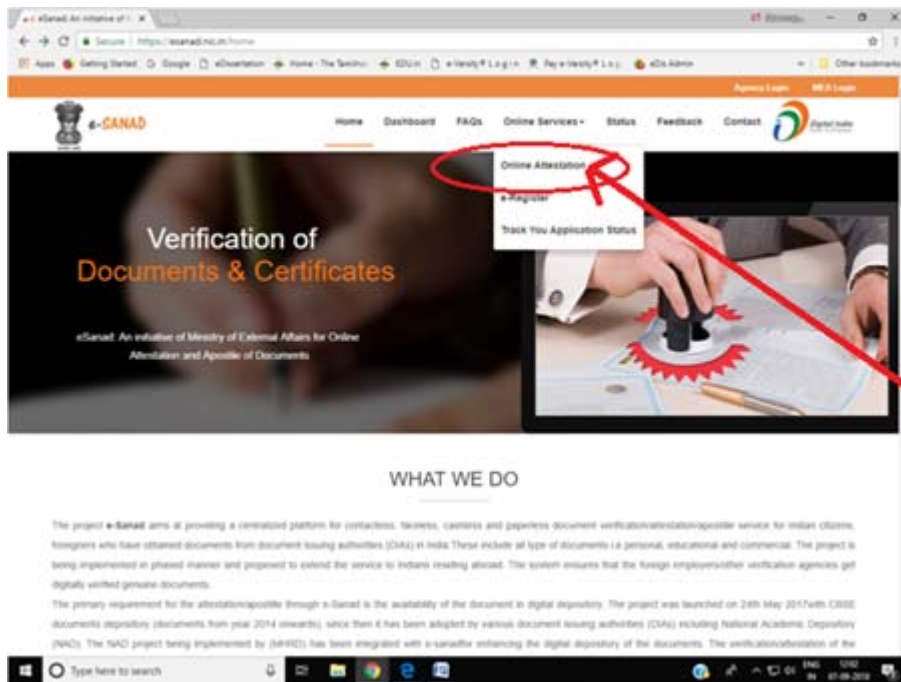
eSanad: An initiative of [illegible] ×

Secure | https://esanad.nic.in/home

Apps Getting Started Google eDissertation Home - The Tandnu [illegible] EDU.in e-Verify Login Pay e-Verify Log eDis Admin Other bookmarks

Agency Login MEA Login

e-SANAD

Home Dashboard FAQs Online Services Status Feedback Contact

Digital India

Online Attestation

e-Register

Track You Application Status

Verification of
Documents & Certificates

eSanad: An initiative of Ministry of External Affairs for Online Attestation and Apostille of Documents

WHAT WE DO

The project e-Sanad aims at providing a centralized platform for contactless, faceless, cashless and paperless document verification/attestation/apostille service for Indian citizens, foreigners who have obtained documents from document issuing authorities (DIAs) in India These include all type of documents i.e personal, educational and commercial. The project is being implemented in phased manner and proposed to extend the service to Indians residing abroad. The system ensures that the foreign employers/other verification agencies get digitally verified genuine documents.

The primary requirement for the attestation/apostille through e-Sanad is the availability of the document in digital depository. The project was launched on 24th May 2017with CBSE documents depository (documents from year 2014 onwards), since then it has been adopted by various document issuing authorities (DIAs) including National Academic Depository (NAD). The NAD project being implemented by (MHRD) has been integrated with e-sanadfor enhancing the digital depository of the documents. The verification/attestation of the

Type here to search

ENG IN 12:02 07-08-2018